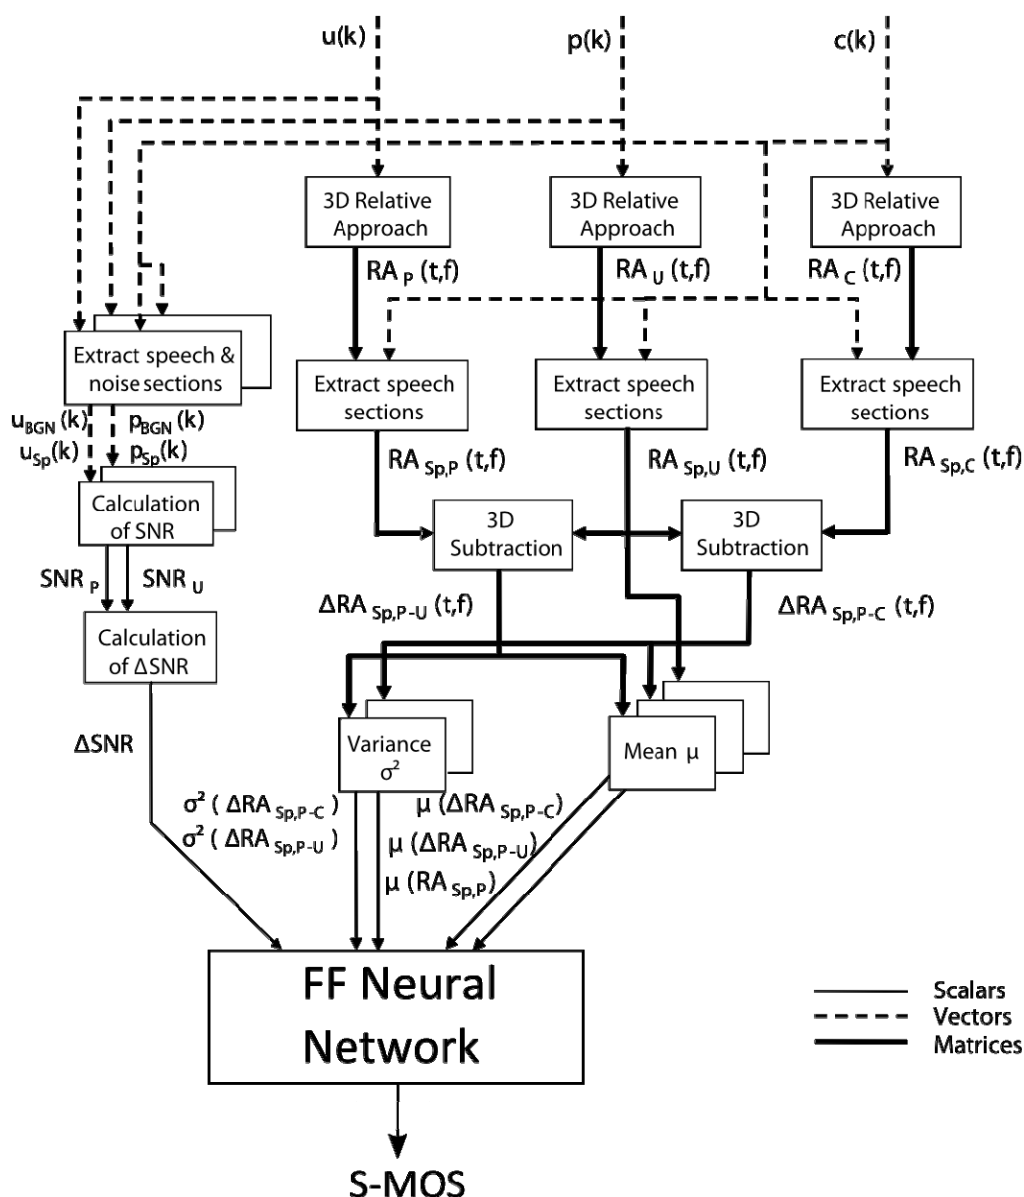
u(k)

p(k)

c(k)

3D Relative Approach

3D Relative Approach

3D Relative Approach

$RA_P(t,f)$

$RA_U(t,f)$

$RA_C(t,f)$

Extract speech & noise sections

Extract speech sections

Extract speech sections

Extract speech sections

$u_{BGN}(k)$
$u_{Sp}(k)$

$p_{BGN}(k)$
$p_{Sp}(k)$

$RA_{Sp,P}(t,f)$

$RA_{Sp,U}(t,f)$

$RA_{Sp,C}(t,f)$

Calculation of SNR

3D Subtraction

3D Subtraction

$SNR_P$

$SNR_U$

$\Delta RA_{Sp,P-U}(t,f)$

$\Delta RA_{Sp,P-C}(t,f)$

Calculation of $\Delta$SNR

$\Delta$SNR

Variance $\sigma^2$

Mean $\mu$

$\sigma^2(\Delta RA_{Sp,P-C})$
$\sigma^2(\Delta RA_{Sp,P-U})$

$\mu(\Delta RA_{Sp,P-C})$
$\mu(\Delta RA_{Sp,P-U})$
$\mu(RA_{Sp,P})$

FF Neural Network

Scalars
Vectors
Matrices

S-MOS